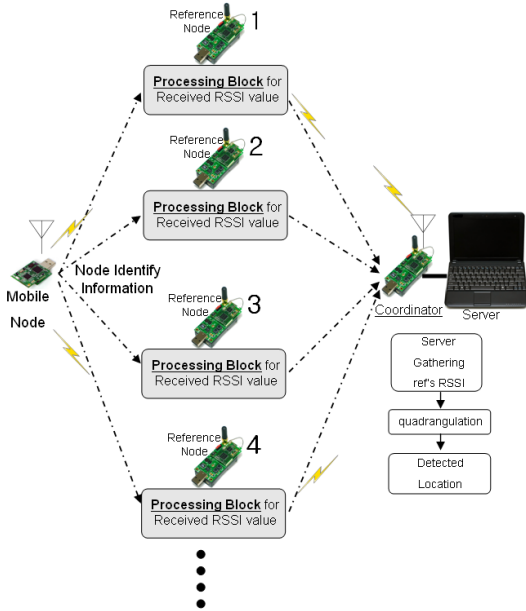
Reference Node 1

Processing Block for Received RSSI value

Reference Node 2

Processing Block for Received RSSI value

Mobile Node

Node Identify Information

Reference Node 3

Processing Block for Received RSSI value

Reference Node 4

Processing Block for Received RSSI value

Coordinator

Server

Server Gathering ref's RSSI

quadrangulation

Detected Location